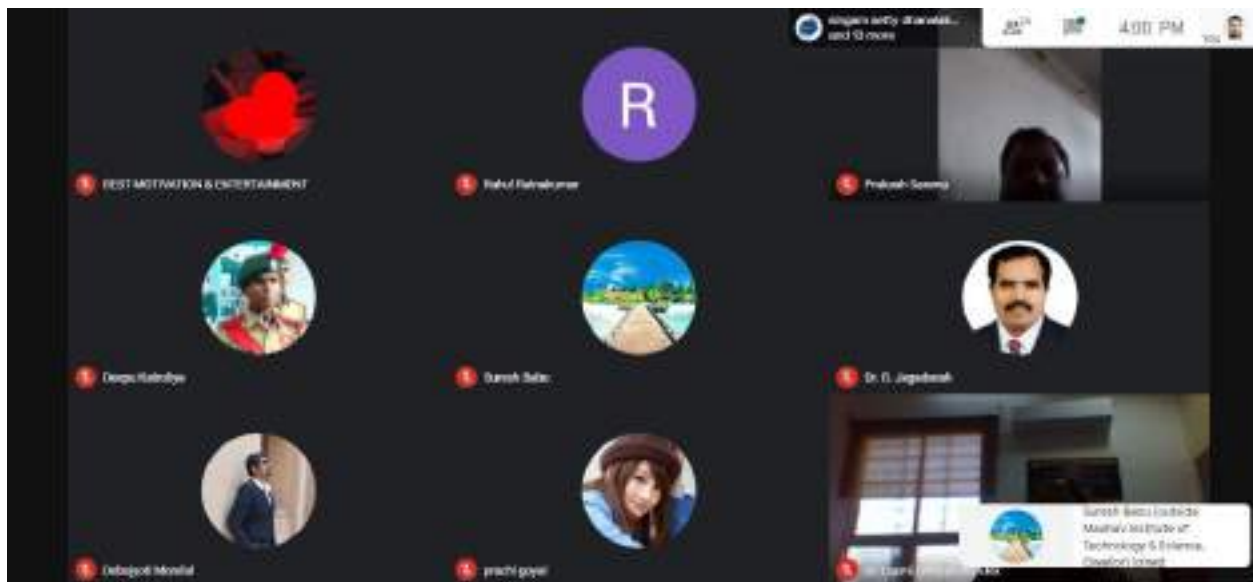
singam setty dhanalak... and 13 more

4:00 PM

You

R

BEST MOTIVATION & ENTERTAINMENT

Rahul Ratnakumar

Prakash Saxena

Deepa Kalindya

Suresh Babu

Dr. G. Jagadeesh

Debajyoti Mondal

prachi goyal

Dr. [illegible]

Suresh Babu (outside Madhav Institute of Technology & Science, Gwalior) joined